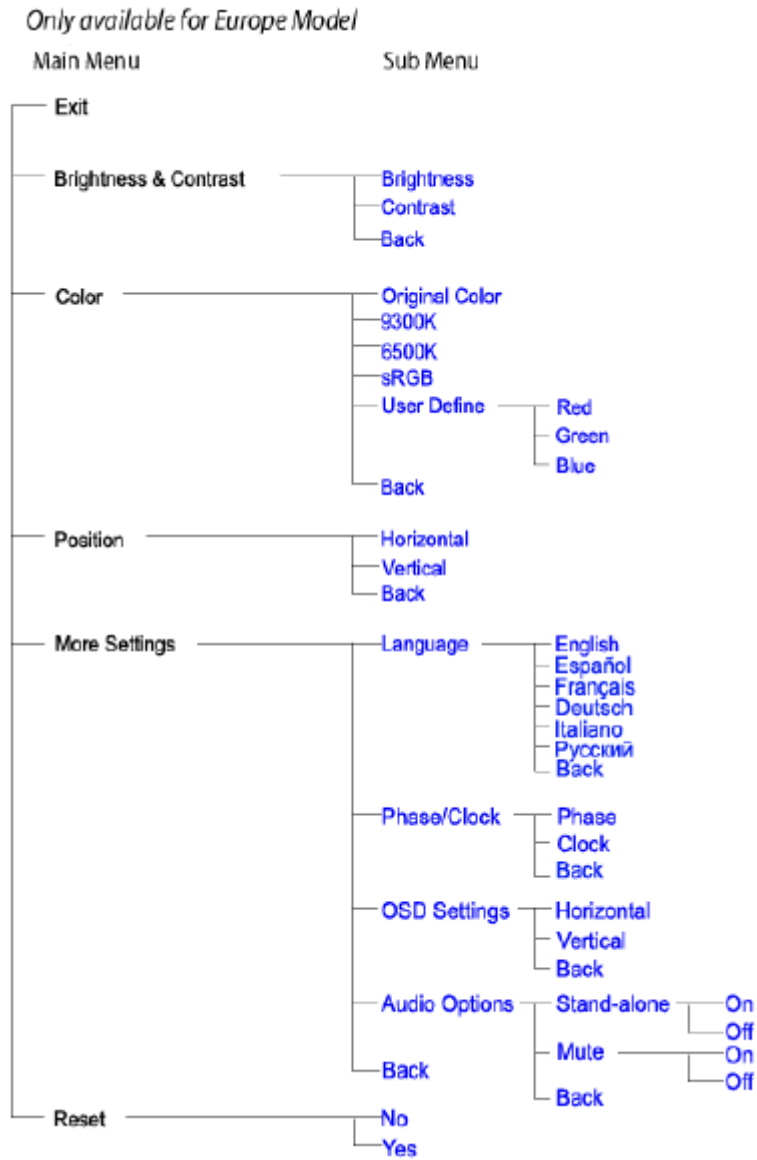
Only available for Europe Model

Main Menu

Sub Menu

Exit

Brightness & Contrast

Brightness

Contrast

Back

Color

Original Color

9300K

6500K

sRGB

User Define

Red

Green

Blue

Back

Position

Horizontal

Vertical

Back

More Settings

Language

English

Español

Français

Deutsch

Italiano

Русский

Back

Phase/Clock

Phase

Clock

Back

OSD Settings

Horizontal

Vertical

Back

Audio Options

Stand-alone

On

Off

Mute

On

Off

Back

Back

Reset

No

Yes